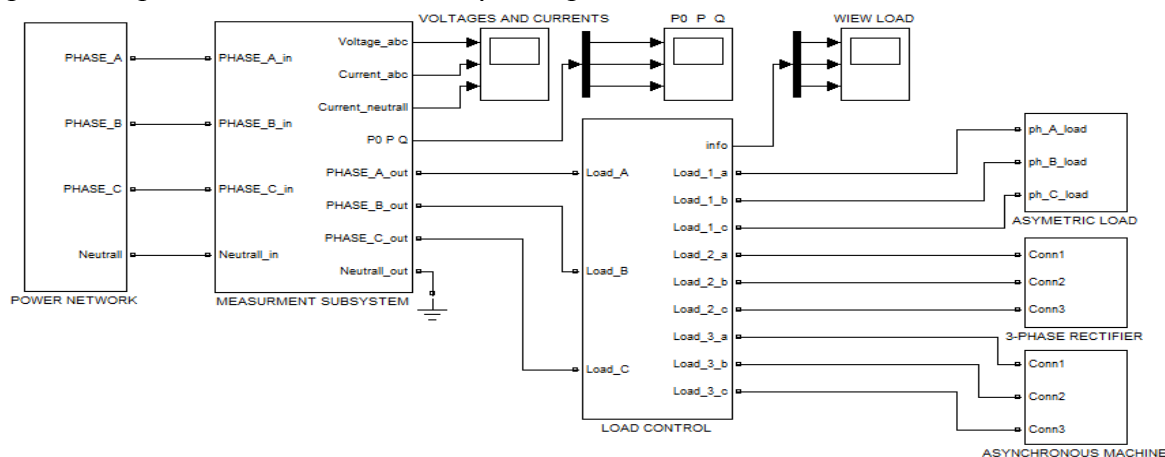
VOLTAGES AND CURRENTS

P0 P Q

WIEW LOAD

PHASE_A

PHASE_B

PHASE_C

Neutrall

POWER NETWORK

PHASE_A_in

PHASE_B_in

PHASE_C_in

Neutrall_in

Voltage_abc

Current_abc

Current_neutrall

P0 P Q

PHASE_A_out

PHASE_B_out

PHASE_C_out

Neutrall_out

MEASURMENT SUBSYSTEM

Load_A

Load_B

Load_C

info

Load_1_a

Load_1_b

Load_1_c

Load_2_a

Load_2_b

Load_2_c

Load_3_a

Load_3_b

Load_3_c

LOAD CONTROL

ph_A_load

ph_B_load

ph_C_load

ASYMETRIC LOAD

Conn1

Conn2

Conn3

3-PHASE RECTIFIER

Conn1

Conn2

Conn3

ASYNCHRONOUS MACHINE